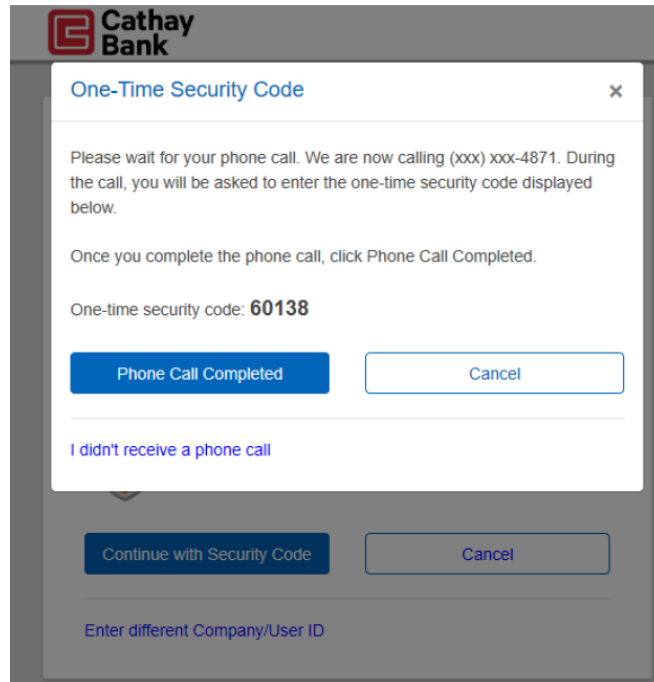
Cathay Bank

One-Time Security Code

×

Please wait for your phone call. We are now calling (xxx) xxx-4871. During the call, you will be asked to enter the one-time security code displayed below.

Once you complete the phone call, click Phone Call Completed.

One-time security code: **60138**

Phone Call Completed

Cancel

I didn't receive a phone call

Continue with Security Code

Cancel

Enter different Company/User ID